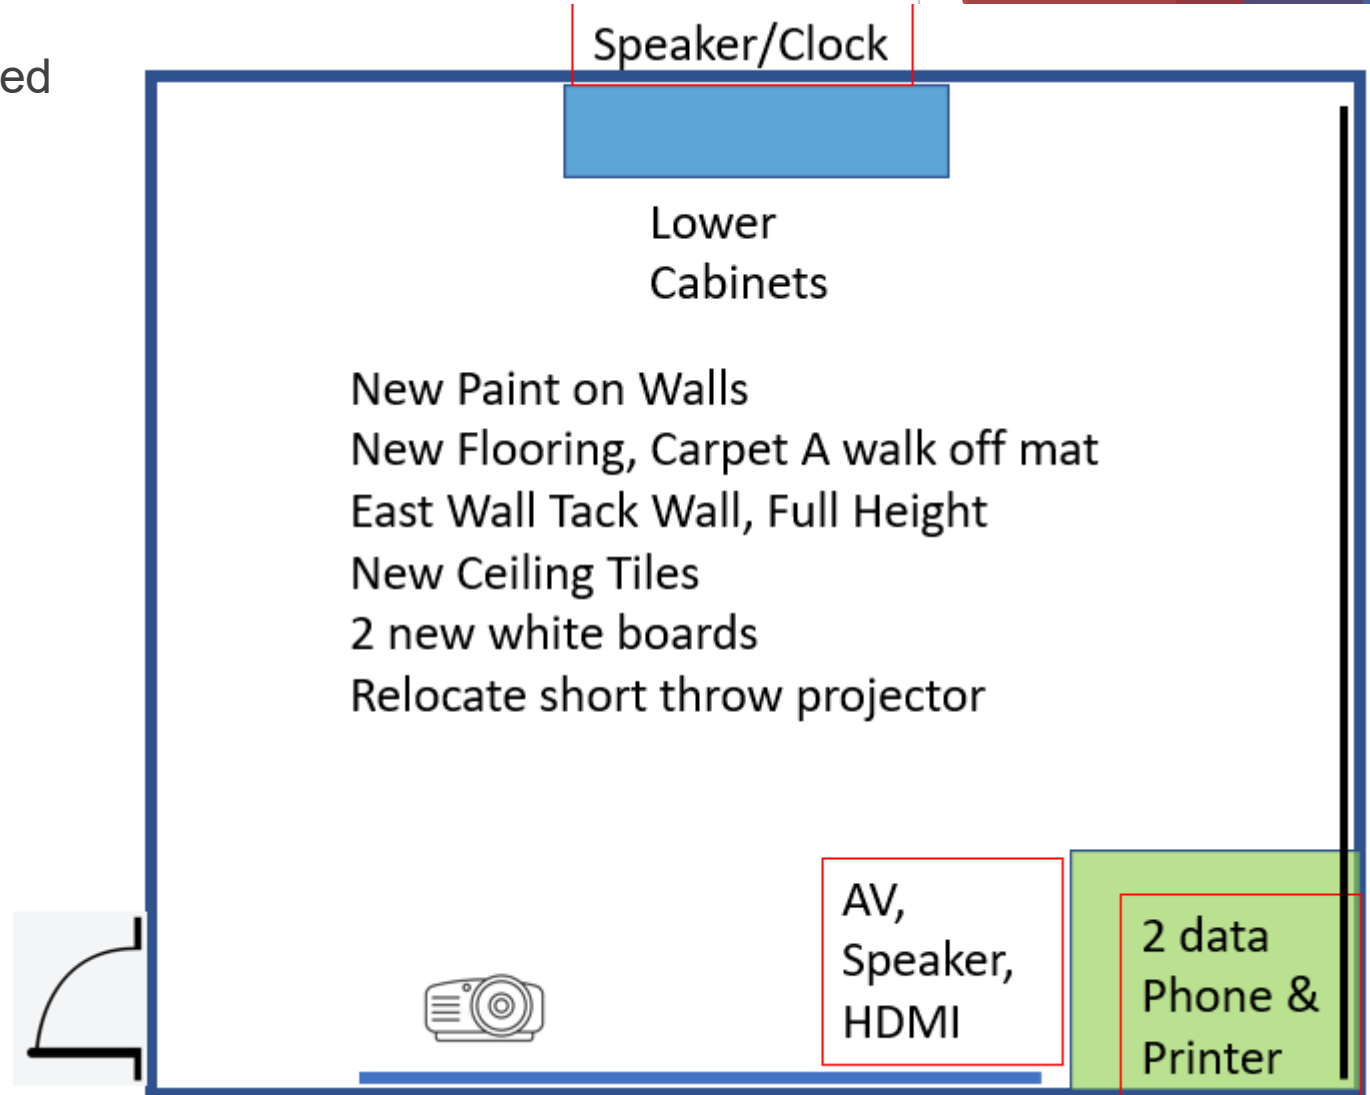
ed

Speaker/Clock

Lower Cabinets

New Paint on Walls
New Flooring, Carpet A walk off mat
East Wall Tack Wall, Full Height
New Ceiling Tiles
2 new white boards
Relocate short throw projector

AV, Speaker, HDMI

2 data Phone & Printer